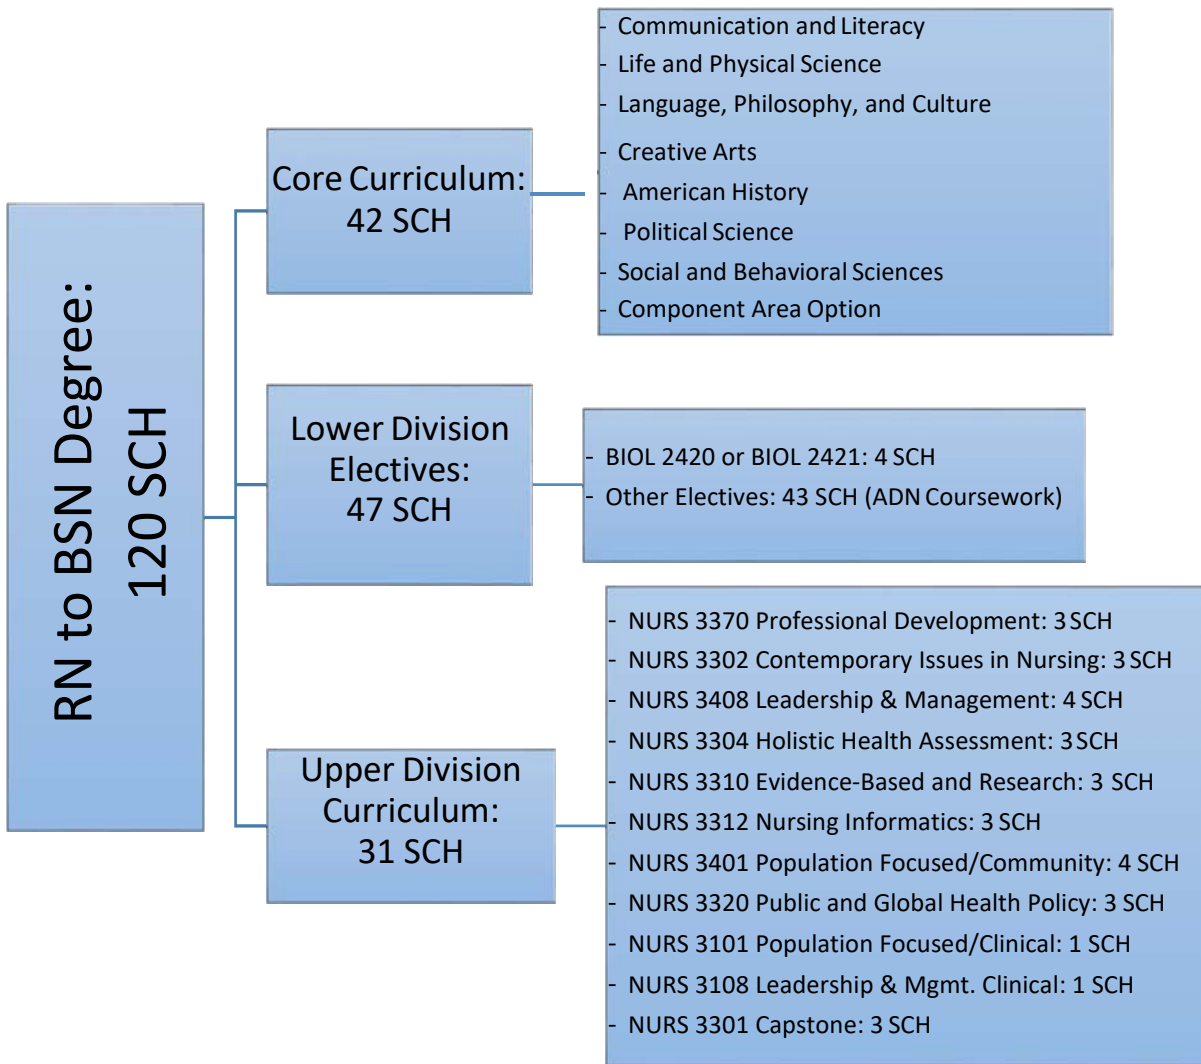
RN to BSN Degree: 120 SCH

Core Curriculum: 42 SCH

- Communication and Literacy
- Life and Physical Science
- Language, Philosophy, and Culture
- Creative Arts
- American History
- Political Science
- Social and Behavioral Sciences
- Component Area Option

Lower Division Electives: 47 SCH

- BIOL 2420 or BIOL 2421: 4 SCH
- Other Electives: 43 SCH (ADN Coursework)

Upper Division Curriculum: 31 SCH

- NURS 3370 Professional Development: 3 SCH
- NURS 3302 Contemporary Issues in Nursing: 3 SCH
- NURS 3408 Leadership & Management: 4 SCH
- NURS 3304 Holistic Health Assessment: 3 SCH
- NURS 3310 Evidence-Based and Research: 3 SCH
- NURS 3312 Nursing Informatics: 3 SCH
- NURS 3401 Population Focused/Community: 4 SCH
- NURS 3320 Public and Global Health Policy: 3 SCH
- NURS 3101 Population Focused/Clinical: 1 SCH
- NURS 3108 Leadership & Mgmt. Clinical: 1 SCH
- NURS 3301 Capstone: 3 SCH